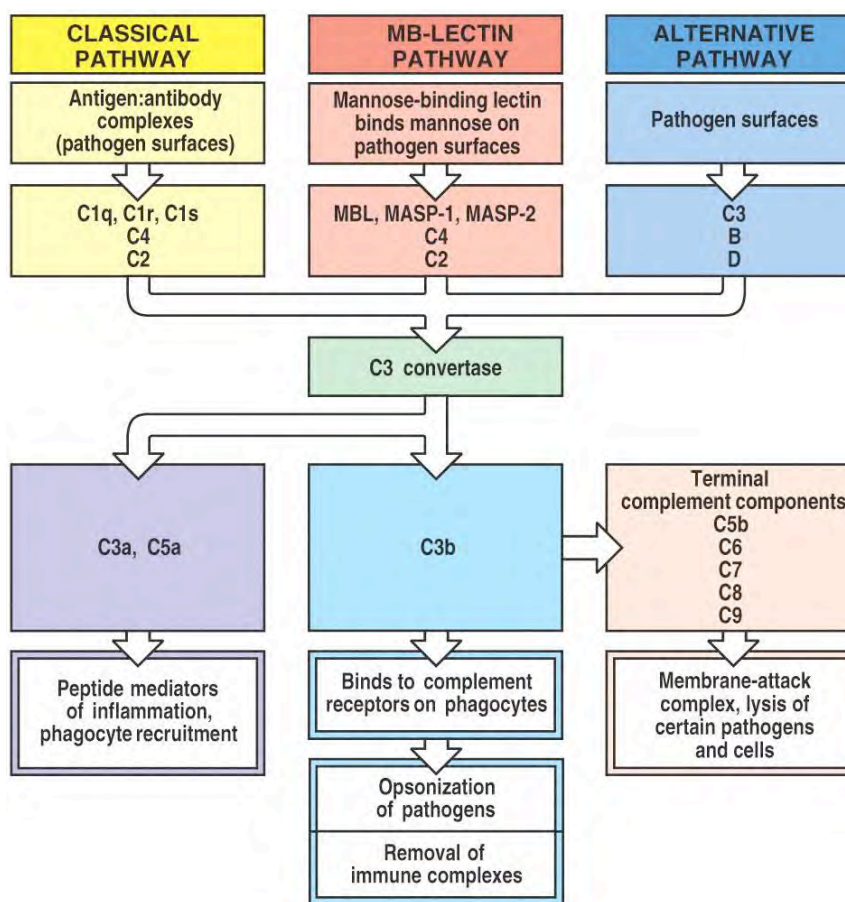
CLASSICAL PATHWAY

MB-LECTIN PATHWAY

ALTERNATIVE PATHWAY

Antigen:antibody complexes (pathogen surfaces)

Mannose-binding lectin binds mannose on pathogen surfaces

Pathogen surfaces

C1q, C1r, C1s
C4
C2

MBL, MASP-1, MASP-2
C4
C2

C3
B
D

C3 convertase

C3a, C5a

C3b

Terminal complement components
C5b
C6
C7
C8
C9

Peptide mediators of inflammation, phagocyte recruitment

Binds to complement receptors on phagocytes

Membrane-attack complex, lysis of certain pathogens and cells

Opsonization of pathogens

Removal of immune complexes